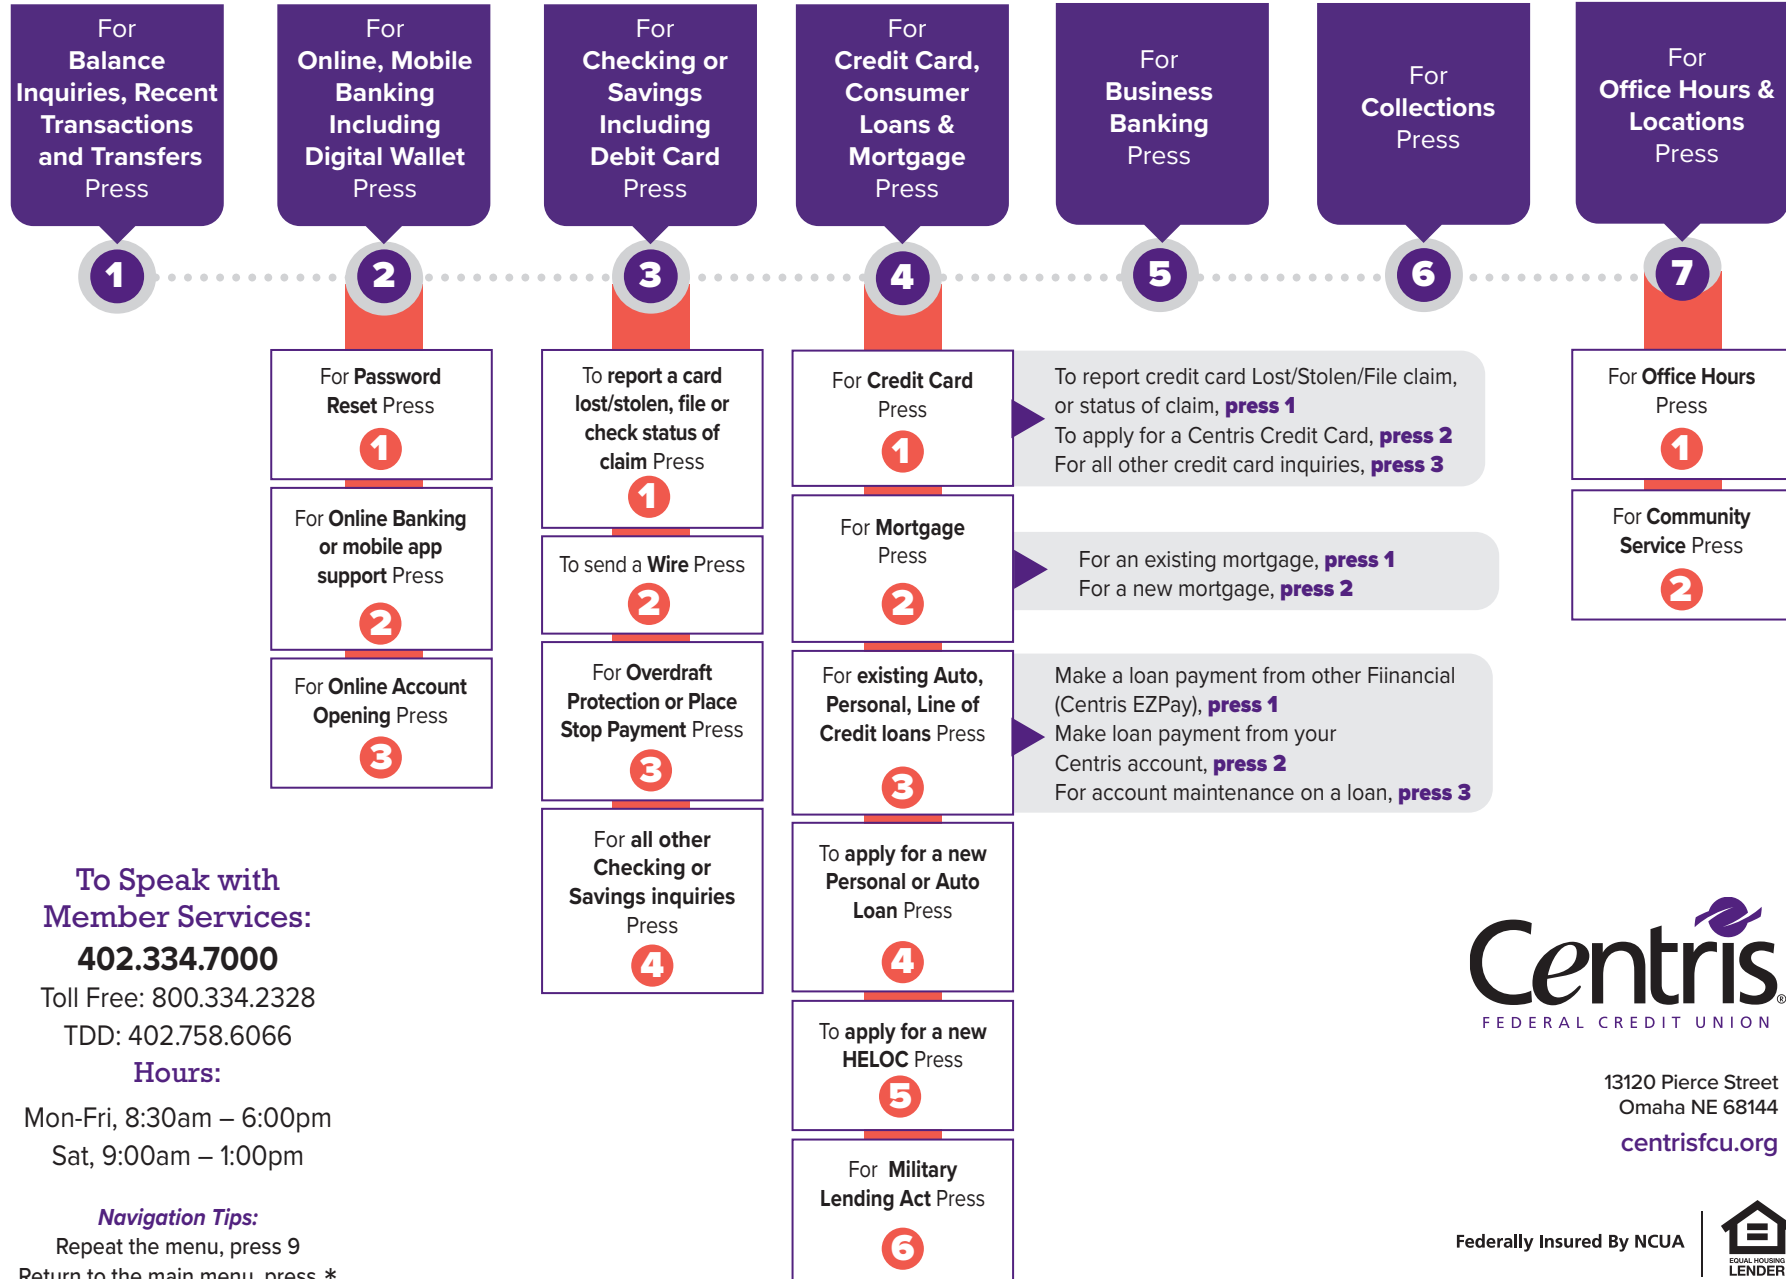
For Balance Inquiries, Recent Transactions and Transfers Press

For Online, Mobile Banking Including Digital Wallet Press

For Checking or Savings Including Debit Card Press

For Credit Card, Consumer Loans & Mortgage Press

For Business Banking Press

For Collections Press

For Office Hours & Locations Press

1 2 3 4 5 6 7

For Password Reset Press 1

For Online Banking or mobile app support Press 2

For Online Account Opening Press 3

To report a card lost/stolen, file or check status of claim Press 1

To send a Wire Press 2

For Overdraft Protection or Place Stop Payment Press 3

For all other Checking or Savings inquiries Press 4

For Credit Card Press 1

To report credit card Lost/Stolen/File claim, or status of claim, press 1
To apply for a Centris Credit Card, press 2
For all other credit card inquiries, press 3

For Mortgage Press 2

For an existing mortgage, press 1
For a new mortgage, press 2

For existing Auto, Personal, Line of Credit loans Press 3

Make a loan payment from other Fiinancial (Centris EZPay), press 1
Make loan payment from your Centris account, press 2
For account maintenance on a loan, press 3

To apply for a new Personal or Auto Loan Press 4

To apply for a new HELOC Press 5

For Military Lending Act Press 6

For Office Hours Press 1

For Community Service Press 2

To Speak with Member Services:
402.334.7000
Toll Free: 800.334.2328
TDD: 402.758.6066
Hours:
Mon-Fri, 8:30am – 6:00pm
Sat, 9:00am – 1:00pm

Navigation Tips:
Repeat the menu, press 9
Return to the main menu, press *

Centris®
FEDERAL CREDIT UNION

13120 Pierce Street
Omaha NE 68144
centrisfcu.org

Federally Insured By NCUA
EQUAL HOUSING LENDER